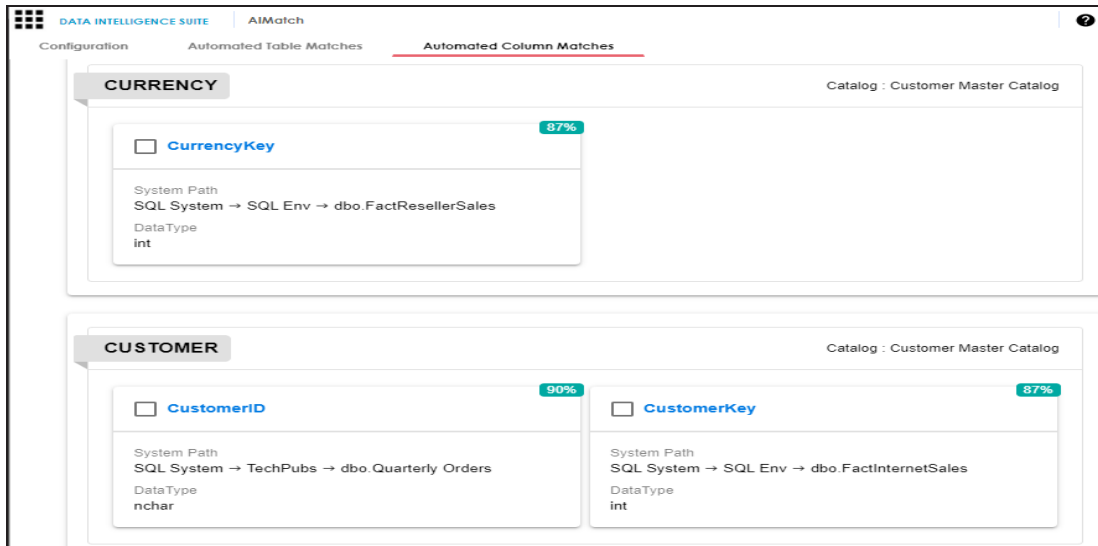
DATA INTELLIGENCE SUITE AIMatch

?

Configuration Automated Table Matches Automated Column Matches

CURRENCY

Catalog : Customer Master Catalog

87%

CurrencyKey

System Path
SQL System → SQL Env → dbo.FactResellerSales

DataType
int

CUSTOMER

Catalog : Customer Master Catalog

90%

CustomerID

System Path
SQL System → TechPubs → dbo.Quarterly Orders

DataType
nchar

87%

CustomerKey

System Path
SQL System → SQL Env → dbo.FactInternetSales

DataType
int